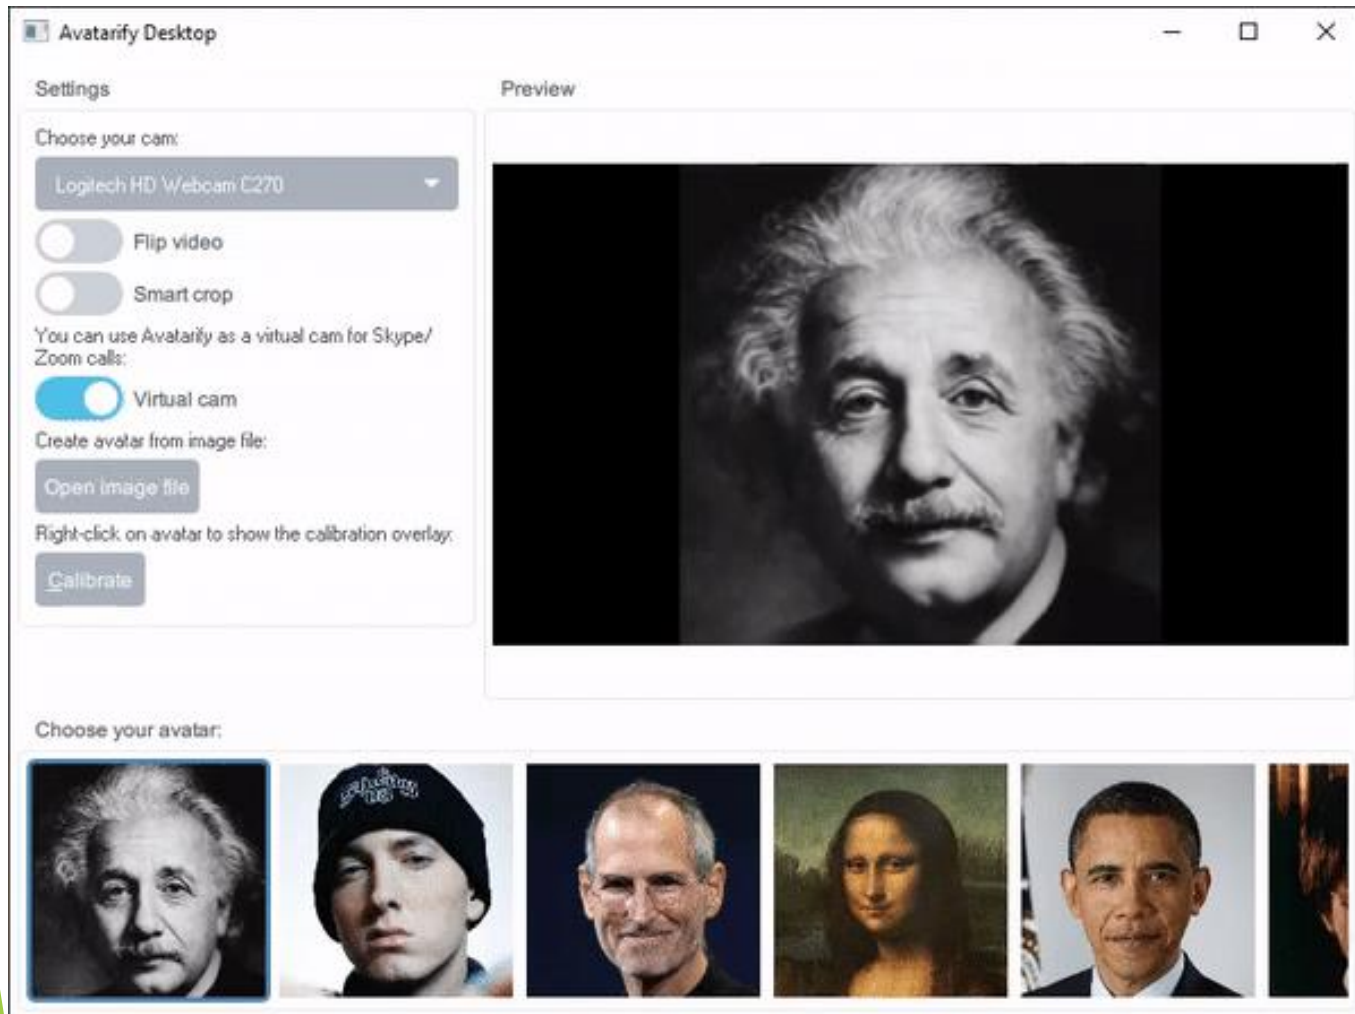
Avatarify Desktop

Settings

Choose your cam:

Logitech HD Webcam C270

Flip video

Smart crop

You can use Avatarify as a virtual cam for Skype/ Zoom calls:

Virtual cam

Create avatar from image file:

Open image file

Right-click on avatar to show the calibration overlay:

Calibrate

Preview

Choose your avatar: